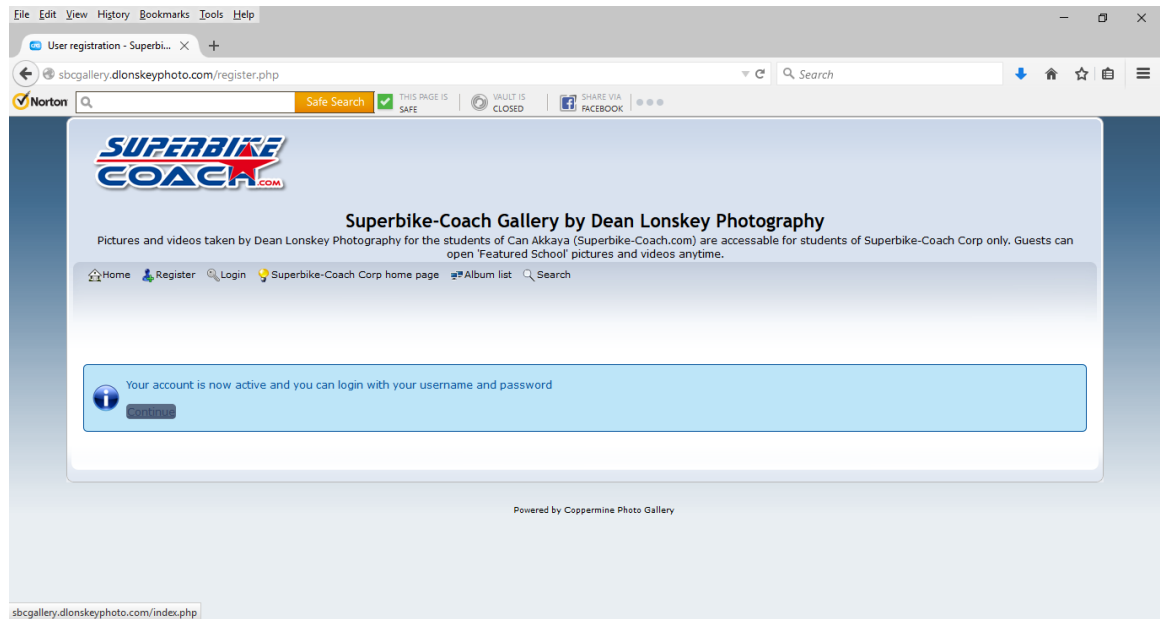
File Edit View History Bookmarks Tools Help

User registration - Superbi...

sbcgallery.dlonskeyphoto.com/register.php

Search

Norton

Safe Search

THIS PAGE IS SAFE

VAULT IS CLOSED

SHARE VIA FACEBOOK

SUPERBIKE COACH .COM

Superbike-Coach Gallery by Dean Lonskey Photography

Pictures and videos taken by Dean Lonskey Photography for the students of Can Akkaya (Superbike-Coach.com) are accessable for students of Superbike-Coach Corp only. Guests can open 'Featured School' pictures and videos anytime.

Home Register Login Superbike-Coach Corp home page Album list Search

Your account is now active and you can login with your username and password

Continue

Powered by Coppermine Photo Gallery

sbcgallery.dlonskeyphoto.com/index.php